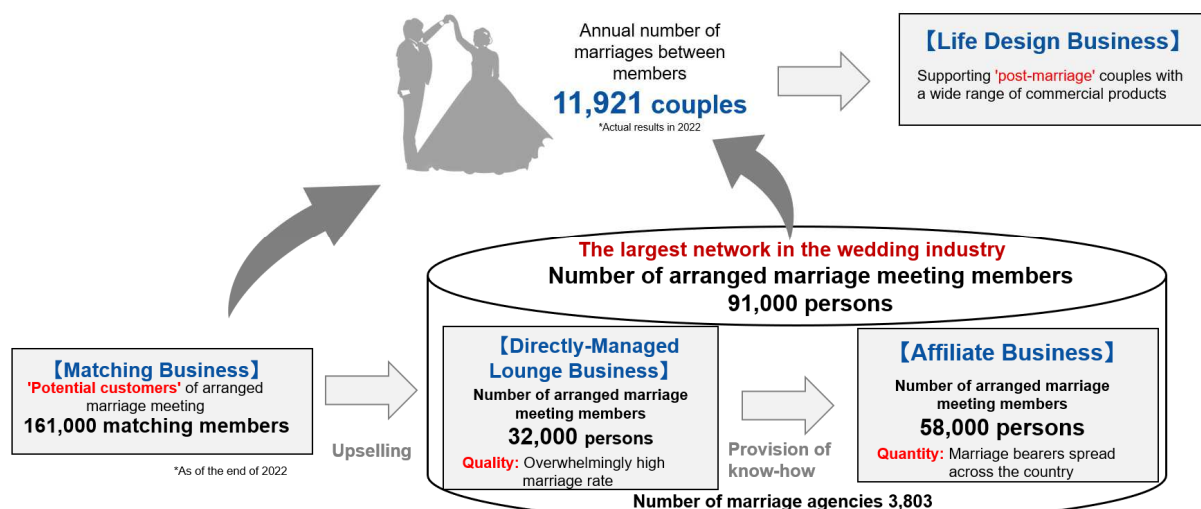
Annual number of marriages between members
11,921 couples
*Actual results in 2022

【Life Design Business】
Supporting 'post-marriage' couples with a wide range of commercial products

The largest network in the wedding industry
Number of arranged marriage meeting members
91,000 persons

【Matching Business】
'Potential customers' of arranged marriage meeting
161,000 matching members
*As of the end of 2022

Upselling

【Directly-Managed Lounge Business】
Number of arranged marriage meeting members
32,000 persons
Quality: Overwhelmingly high marriage rate

Provision of know-how

【Affiliate Business】
Number of arranged marriage meeting members
58,000 persons
Quantity: Marriage bearers spread across the country

Number of marriage agencies 3,803